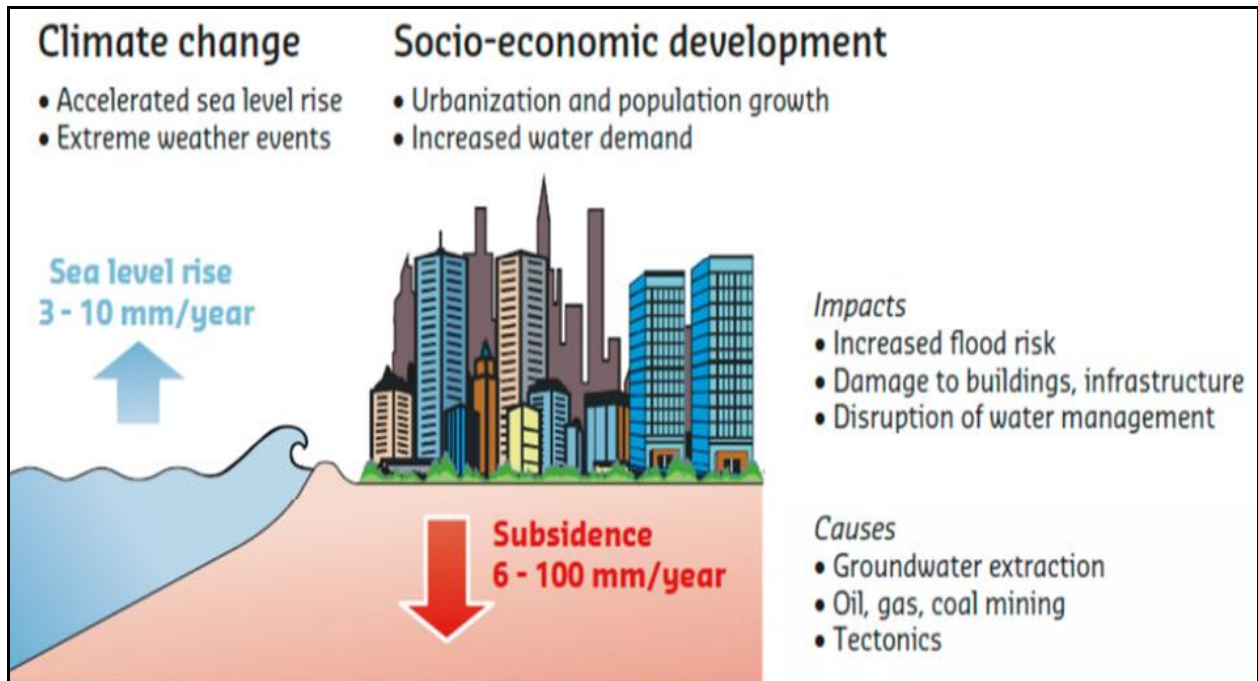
Climate change
• Accelerated sea level rise
• Extreme weather events

Socio-economic development
• Urbanization and population growth
• Increased water demand

Sea level rise
3 - 10 mm/year

Impacts
• Increased flood risk
• Damage to buildings, infrastructure
• Disruption of water management

Subsidence
6 - 100 mm/year

Causes
• Groundwater extraction
• Oil, gas, coal mining
• Tectonics